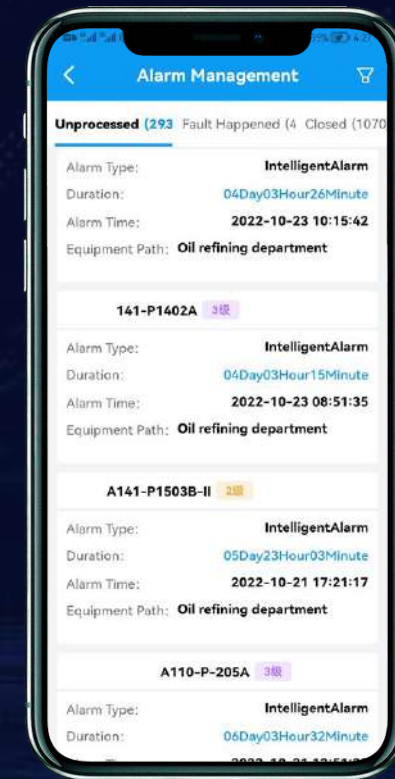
Alarm Management

Unprocessed (293 Fault Happened (4 Closed (1070

Alarm Type: IntelligentAlarm
Duration: 04Day03Hour26Minute
Alarm Time: 2022-10-23 10:15:42
Equipment Path: Oil refining department

141-P1402A 3级

Alarm Type: IntelligentAlarm
Duration: 04Day03Hour15Minute
Alarm Time: 2022-10-23 08:51:35
Equipment Path: Oil refining department

A141-P1503B-II 2级

Alarm Type: IntelligentAlarm
Duration: 05Day23Hour03Minute
Alarm Time: 2022-10-21 17:21:17
Equipment Path: Oil refining department

A110-P-205A 3级

Alarm Type: IntelligentAlarm
Duration: 06Day03Hour32Minute
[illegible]